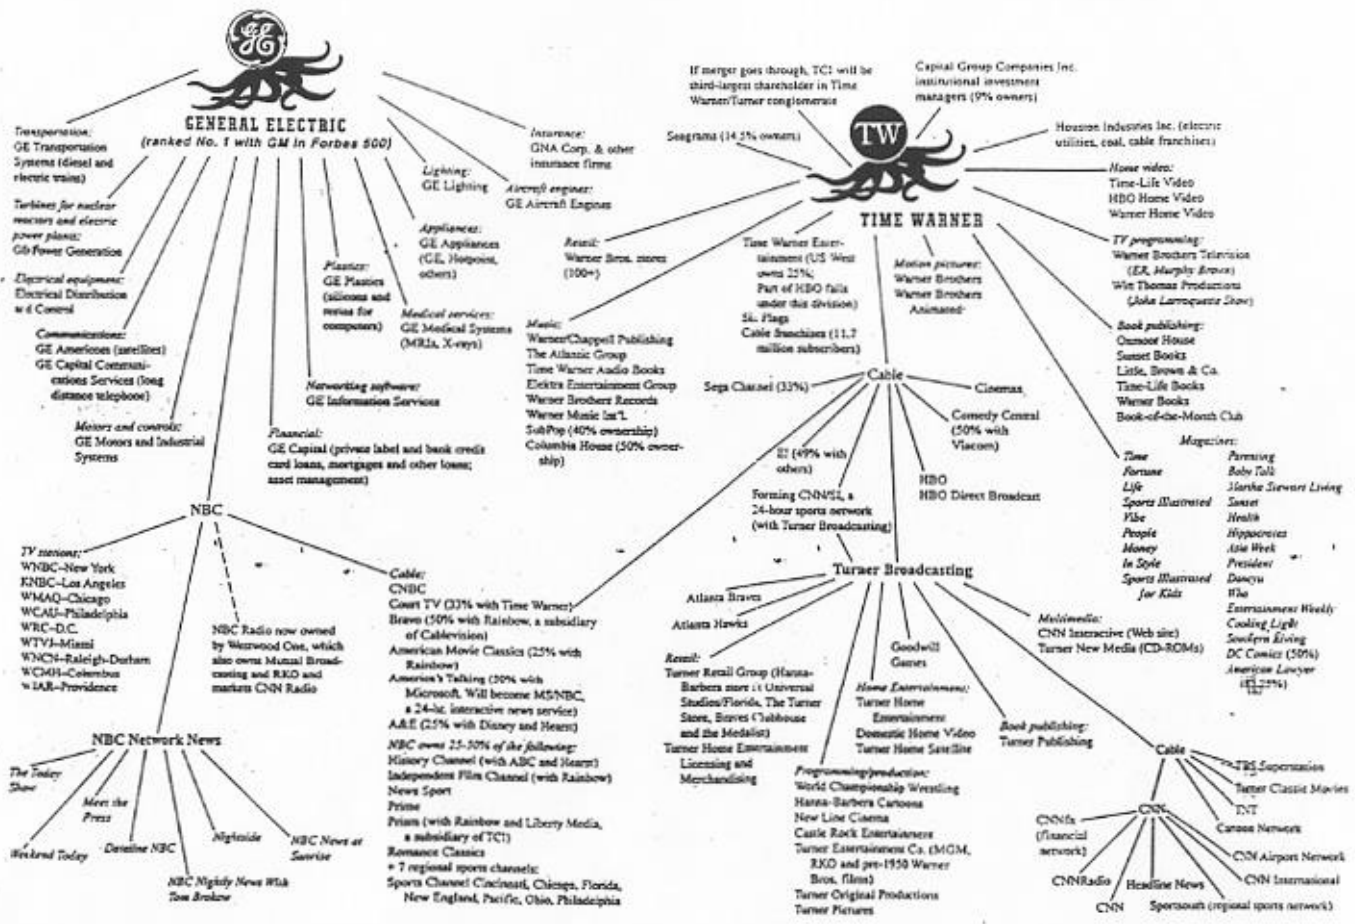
GE

GENERAL ELECTRIC
(ranked No. 1 with GM in Forbes 500)

Transportation: GE Transportation Systems (diesel and electric trains)

Turbines for nuclear reactors and electric power plants: GE Power Generation

Electrical equipment: Electrical Distribution and Control

Communications: GE Americom (satellites) GE Capital Communications Services (long distance telephone)

Motors and controls: GE Motors and Industrial Systems

Plastics: GE Plastics (silicons and resins for computers)

Medical services: GE Medical Systems (MRIs, X-rays)

Networking software: GE Information Services

Financial: GE Capital (private label and bank credit card loans, mortgages and other loans; asset management)

Lighting: GE Lighting

Appliances: GE Appliances (GE, Hotpoint, others)

Aircraft engines: GE Aircraft Engines

Insurance: GNA Corp. & other insurance firms

NBC

TV stations: WNBC–New York KNBC–Los Angeles WMAQ–Chicago WCAU–Philadelphia WRC–D.C. WTVJ–Miami WNCN–Raleigh-Durham WCMH–Columbus WJAR–Providence

NBC Radio now owned by Westwood One, which also owns Mutual Broadcasting and RKO and markets CNN Radio

Cable: CNBC Court TV (33% with Time Warner) Bravo (50% with Rainbow, a subsidiary of Cablevision) American Movie Classics (25% with Rainbow) America's Talking (50% with Microsoft. Will become MS/NBC, a 24-hr. interactive news service) A&E (25% with Disney and Hearst)
NBC owns 25-50% of the following: History Channel (with ABC and Hearst) Independent Film Channel (with Rainbow) News Sport Prime Prism (with Rainbow and Liberty Media, a subsidiary of TCI) Romance Classics + 7 regional sports channels: Sports Channel Cincinnati, Chicago, Florida, New England, Pacific, Ohio, Philadelphia

NBC Network News

The Today Show
Meet the Press
Weekend Today
Dateline NBC
Nightside
NBC News at Sunrise
NBC Nightly News With Tom Brokaw

If merger goes through, TCI will be third-largest shareholder in Time Warner/Turner conglomerate

Capital Group Companies Inc. institutional investment managers (9% owners)

Seagrams (14.5% owners)

Houston Industries Inc. (electric utilities, coal, cable franchises)

TW

TIME WARNER

Retail: Warner Bros. stores (100+)

Time Warner Entertainment (US West owns 25%; Part of HBO falls under this division) Six Flags Cable franchises (11.7 million subscribers)

Motion pictures: Warner Brothers Warner Brothers Animated

Home video: Time-Life Video HBO Home Video Warner Home Video

TV programming: Warner Brothers Television (ER, Murphy Brown) Witt Thomas Productions (John Larroquette Show)

Book publishing: Oxmoor House Sunset Books Little, Brown & Co. Time-Life Books Warner Books Book-of-the-Month Club

Magazines:
Time
Fortune
Life
Sports Illustrated
Vibe
People
Money
In Style
Sports Illustrated for Kids
Parenting
Baby Talk
Martha Stewart Living
Sunset
Health
Hippocrates
Asia Week
President
Dancyu
Who
Entertainment Weekly
Cooking Light
Southern Living
DC Comics (50%)
American Lawyer (62.25%)

Music: Warner/Chappell Publishing The Atlantic Group Time Warner Audio Books Elektra Entertainment Group Warner Brothers Records Warner Music Int'l. SubPop (40% ownership) Columbia House (50% ownership)

Cable

Sega Channel (33%)

Cinemax

Comedy Central (50% with Viacom)

E! (49% with others)

HBO HBO Direct Broadcast

Forming CNN/SI, a 24-hour sports network (with Turner Broadcasting)

Turner Broadcasting

Atlanta Braves
Atlanta Hawks

Goodwill Games

Retail: Turner Retail Group (Hanna-Barbera store at Universal Studios/Florida, The Turner Store, Braves Clubhouse and the Medalist) Turner Home Entertainment Licensing and Merchandising

Home Entertainment: Turner Home Entertainment Domestic Home Video Turner Home Satellite

Book publishing: Turner Publishing

Multimedia: CNN Interactive (Web site) Turner New Media (CD-ROMs)

Programming/production: World Championship Wrestling Hanna-Barbera Cartoons New Line Cinema Castle Rock Entertainment Turner Entertainment Co. (MGM, RKO and pre-1950 Warner Bros. films) Turner Original Productions Turner Pictures

Cable

TBS Superstation
Turner Classic Movies
TNT
Cartoon Network

CNN

CNNfn (financial network)
CNNRadio
CNN
Headline News
Sportsouth (regional sports network)
CNN Airport Network
CNN International